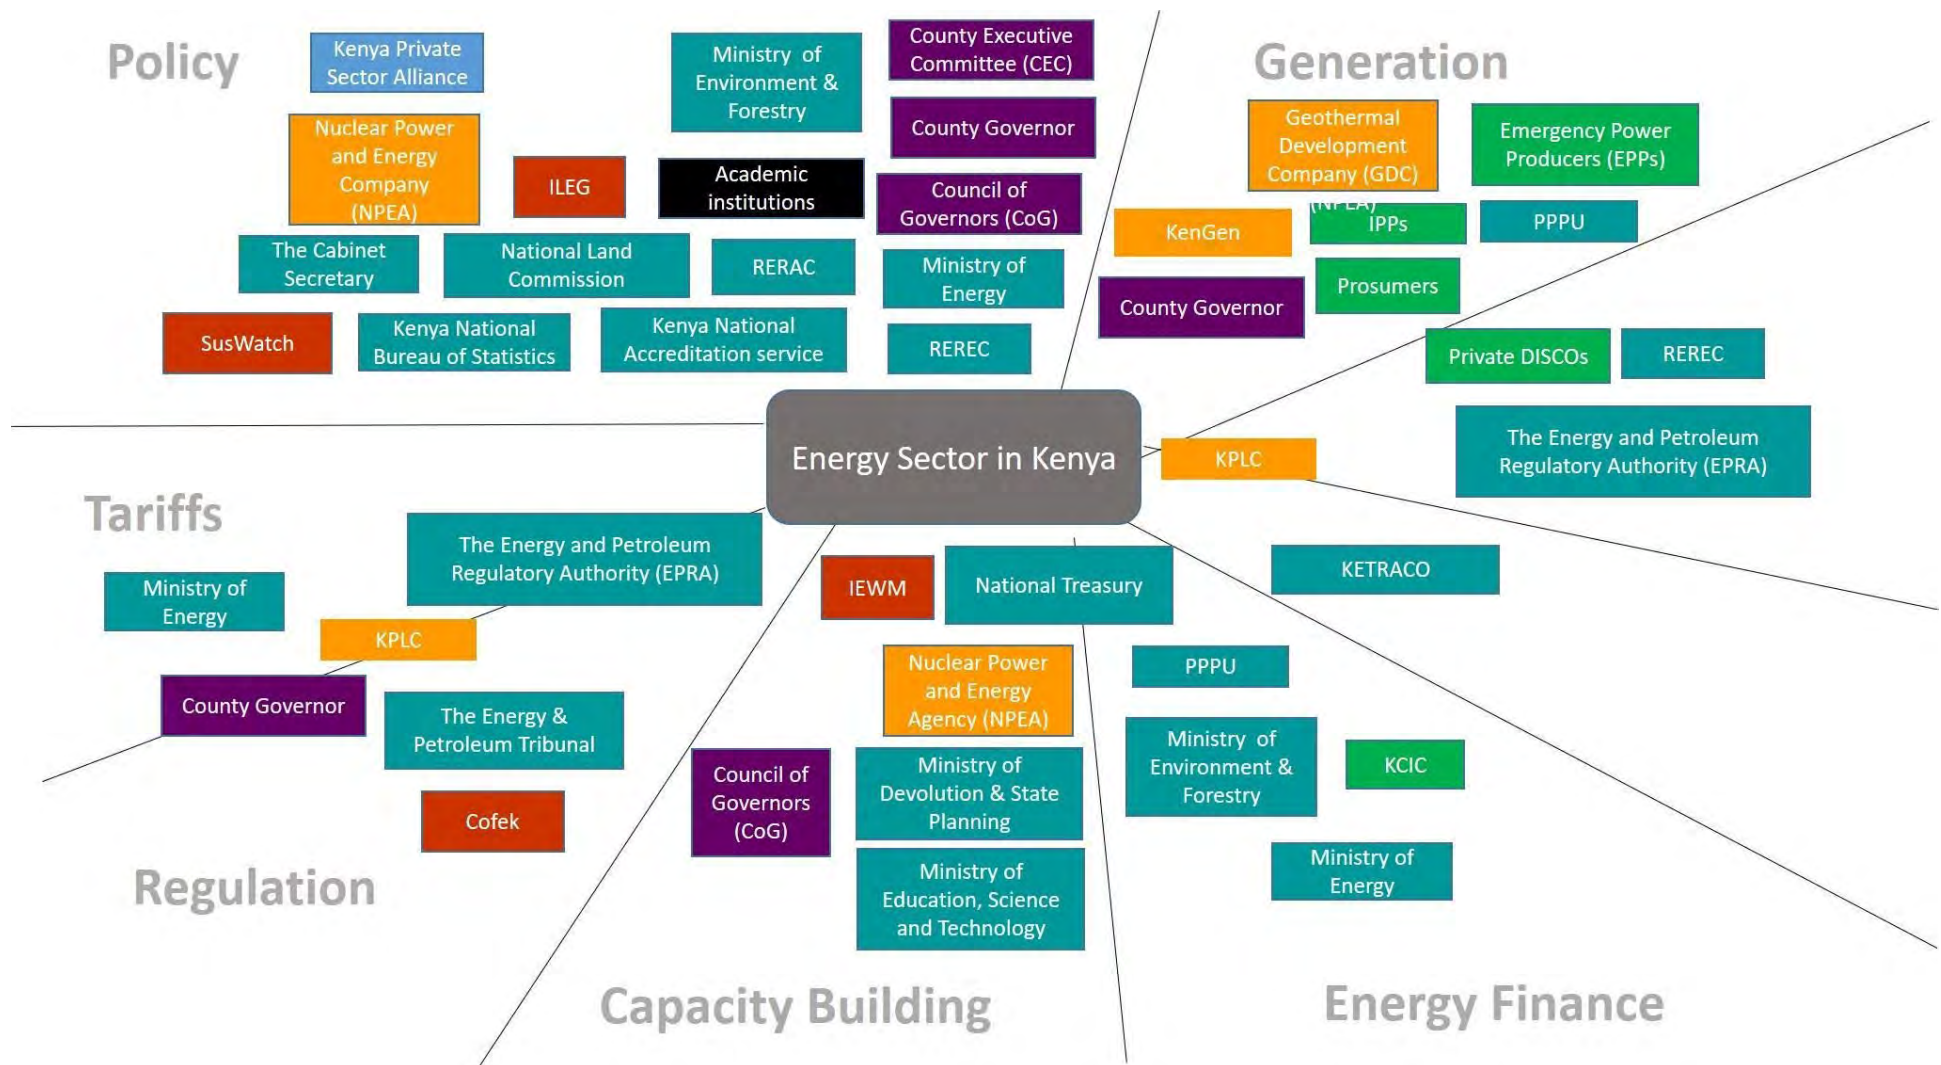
Policy

Kenya Private Sector Alliance

Ministry of Environment & Forestry

County Executive Committee (CEC)

County Governor

Nuclear Power and Energy Company (NPEA)

ILEG

Academic institutions

Council of Governors (CoG)

The Cabinet Secretary

National Land Commission

RERAC

Ministry of Energy

SusWatch

Kenya National Bureau of Statistics

Kenya National Accreditation service

REREC

Generation

Geothermal Development Company (GDC)

Emergency Power Producers (EPPs)

KenGen

(NPEA)

IPPs

PPPU

County Governor

Prosumers

Private DISCOs

REREC

Energy Sector in Kenya

KPLC

The Energy and Petroleum Regulatory Authority (EPRA)

Tariffs

The Energy and Petroleum Regulatory Authority (EPRA)

Ministry of Energy

KPLC

County Governor

The Energy & Petroleum Tribunal

Cofek

Regulation

IEWM

National Treasury

KETRACO

Nuclear Power and Energy Agency (NPEA)

PPPU

Council of Governors (CoG)

Ministry of Devolution & State Planning

Ministry of Environment & Forestry

KCIC

Ministry of Education, Science and Technology

Ministry of Energy

Capacity Building

Energy Finance